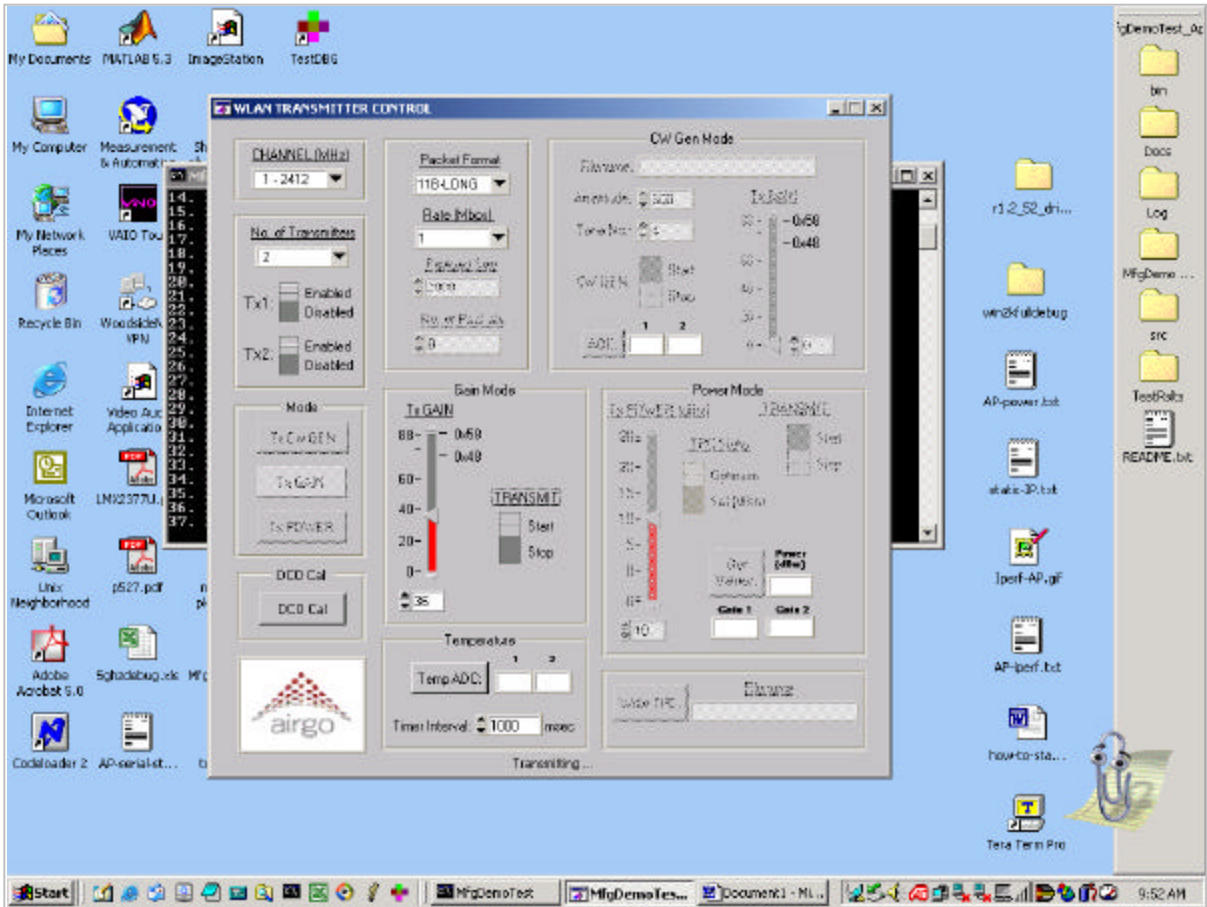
My Documents
MATLAB 5.3
ImageStation
TestDBG
My Computer
Measurement & Automation
My Network Places
VAIO Tou
Recycle Bin
WoodsideN VPN
Internet Explorer
Video Aud Applicatio
Microsoft Outlook
LMX2377U.pdf
Unix Neighborhood
p527.pdf
Adobe Acrobat 5.0
Sghadebug.xls
Codeloader 2
AP-serial-st...

WLAN TRANSMITTER CONTROL

CHANNEL (MHz)
1 - 2412

No. of Transmitters
2
Tx1: Enabled Disabled
Tx2: Enabled Disabled

Mode
Tx CW GEN
Tx GAIN
Tx POWER

DCO Cal
DCO Cal

airgo

Packet Format
11B-LONG
Rate (Mbps)
1
Payload Size
5000
No. of Packets
0

CW Gen Mode
Filename
Amplitude 520
Tone No. 5
CW GEN Start Stop
ADC 1 2
Tx GAIN
-0x58
-0x48
80
60
40
20
0
0

Gain Mode
Tx GAIN
80 -0x58
-0x48
60
40
20
0
36
TRANSMIT
Start
Stop

Power Mode
Tx POWER (dBm)
TRANSMIT
Start
Stop
TPC Mode
Optimum
Self Mode
25
20
15
10
5
0
-5
10
Get Power
Power (dBm)
Gain 1
Gain 2

Temperature
1 2
Temp ADC
Timer Interval: 1000 msec

Write TPC
Filename

Transmitting ...

14.
15.
16.
17.
18.
19.
20.
21.
22.
23.
24.
25.
26.
27.
28.
29.
30.
31.
32.
33.
34.
35.
36.
37.

r1.2_52_dri...
win2kfulldebug
AP-power.txt
static-3P.txt
Iperf-AP.gif
AP-iperf.txt
how-to-sta...
Tera Term Pro

MfgDemoTest_Ap
bin
Docs
Log
MfgDemo ...
src
TestRslts
README.txt

Start
MfgDemoTest
MfgDemoTes...
Document1 - Mi...
9:52 AM